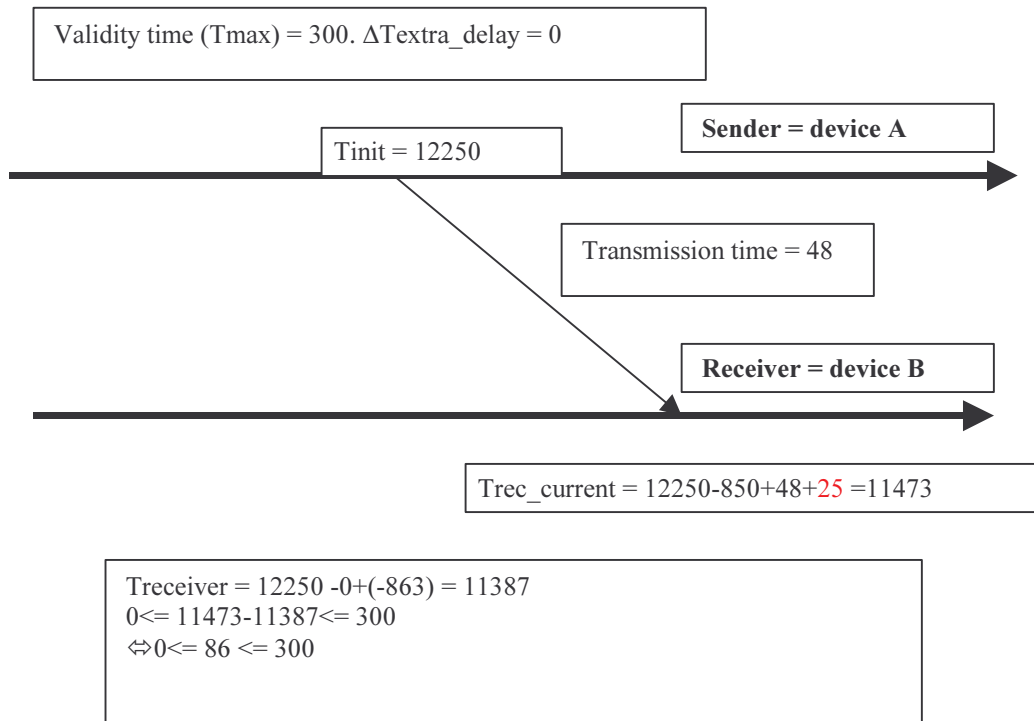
Validity time (Tmax) = 300. ΔTextra_delay = 0

Tinit = 12250

**Sender = device A**

Transmission time = 48

**Receiver = device B**

Trec_current = 12250-850+48+25 =11473

Treceiver = 12250 -0+(-863) = 11387
0<= 11473-11387<= 300
⇔0<= 86 <= 300